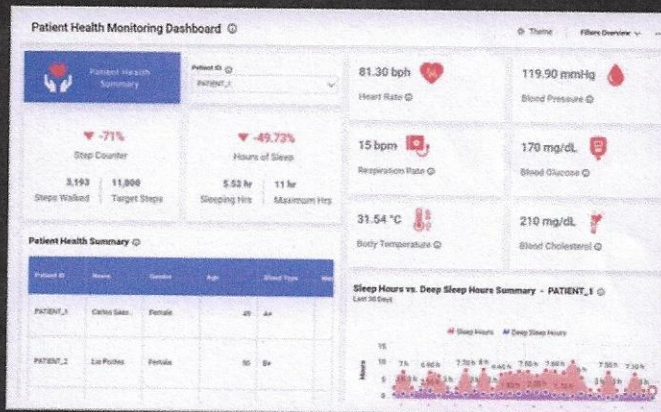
Patient Health Monitoring Dashboard ⓘ

Theme | Filters Overview

Patient Health Summary

Patient ID ⓘ
PATIENT_1

81.30 bph
Heart Rate ⓘ

119.90 mmHg
Blood Pressure ⓘ

▼ -71%
Step Counter
3,193 Steps Walked | 11,000 Target Steps

▼ -49.73%
Hours of Sleep
5.53 hr Sleeping Hrs | 11 hr Maximum Hrs

15 bpm
Respiration Rate ⓘ

170 mg/dL
Blood Glucose ⓘ

31.54 °C
Body Temperature ⓘ

210 mg/dL
Blood Cholesterol ⓘ

Patient Health Summary ⓘ

| Patient ID | Name | Gender | Age | Blood Type |
|---|---|---|---|---|
| PATIENT_1 | Carlos Saez | Female | 49 | A+ |
| PATIENT_2 | Liz Poitles | Female | 50 | B+ |

Sleep Hours vs. Deep Sleep Hours Summary - PATIENT_1 ⓘ
Last 30 Days

Sleep Hours   Deep Sleep Hours

15
10
5
Hours

7h 6.90h 7.50h 8h 6.40h 7.50h 7.80h 7.50h 7.00h 7.00h